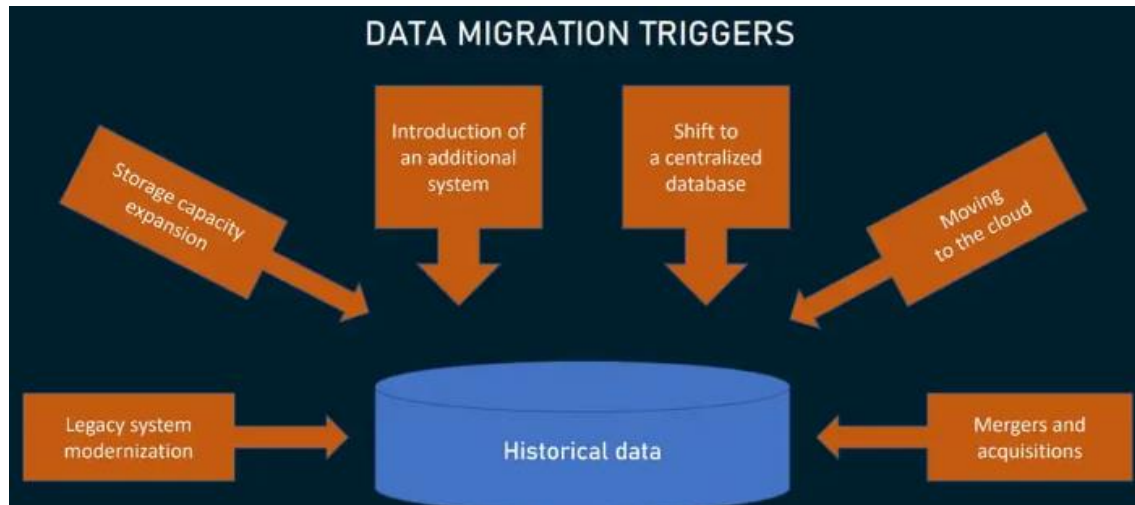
DATA MIGRATION TRIGGERS

Storage capacity expansion

Introduction of an additional system

Shift to a centralized database

Moving to the cloud

Legacy system modernization

Historical data

Mergers and acquisitions